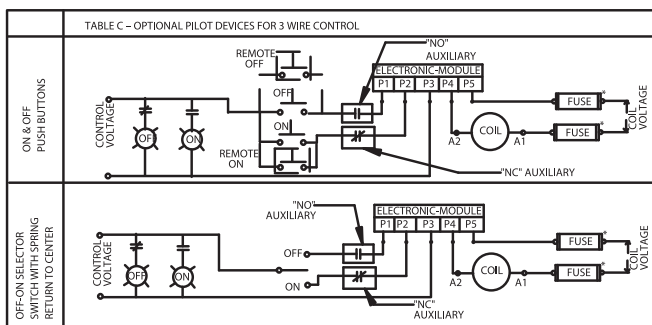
TABLE C – OPTIONAL PILOT DEVICES FOR 3 WIRE CONTROL

ON & OFF PUSH BUTTONS

REMOTE OFF

"NO" AUXILIARY

ELECTRONIC-MODULE

P1 P2 P3 P4 P5

CONTROL VOLTAGE

OFF

ON

OFF

ON

REMOTE ON

COIL

A2 A1

FUSE *

FUSE *

COIL VOLTAGE

"NC" AUXILIARY

OFF-ON SELECTOR SWITCH WITH SPRING RETURN TO CENTER

"NO" AUXILIARY

ELECTRONIC-MODULE

P1 P2 P3 P4 P5

CONTROL VOLTAGE

OFF

ON

OFF

ON

COIL

A2 A1

FUSE *

FUSE *

COIL VOLTAGE

"NC" AUXILIARY